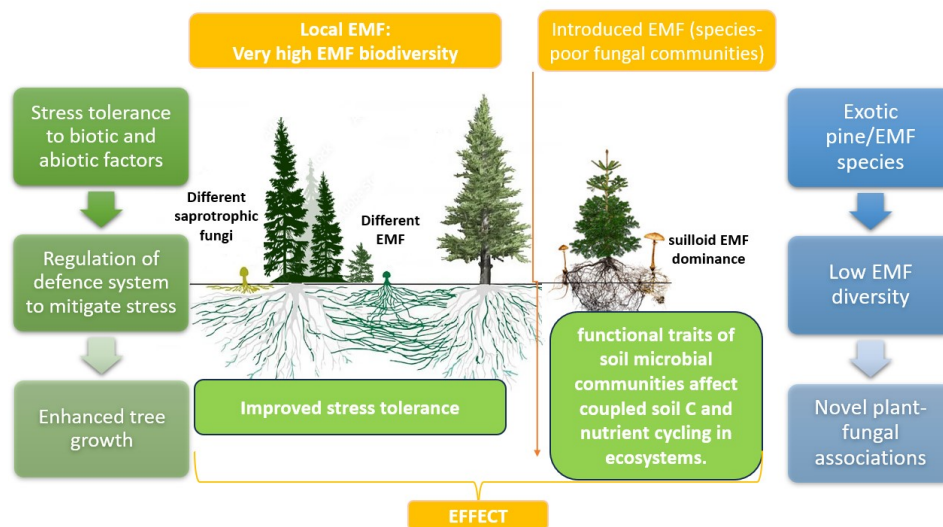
Local EMF:
Very high EMF biodiversity

Introduced EMF (species-poor fungal communities)

Stress tolerance to biotic and abiotic factors

Regulation of defence system to mitigate stress

Enhanced tree growth

Different saprotrophic fungi

Different EMF

suilloid EMF dominance

Improved stress tolerance

functional traits of soil microbial communities affect coupled soil C and nutrient cycling in ecosystems.

Exotic pine/EMF species

Low EMF diversity

Novel plant-fungal associations

EFFECT